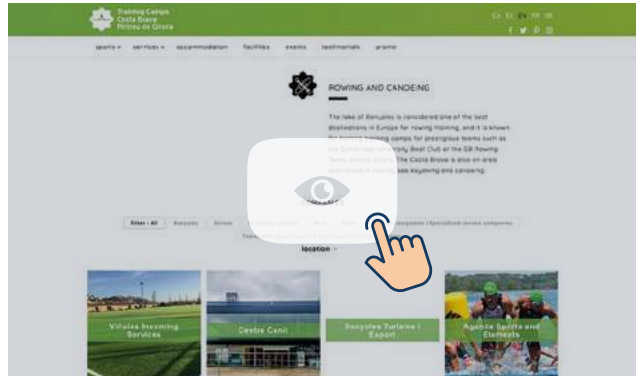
Training Camps Costa Brava Pirineu de Girona

CA ES EN FR DE

sports ▾ services ▾ accommodation facilities events testimonials promo

ROWING AND CANOEING

The lake of Banyoles is considered one of the best destinations in Europe for rowing training, and it is known for hosting training camps for prestigious teams such as the Cambridge University Boat Club or the GB Rowing Team, among others. The Costa Brava is also an area specialised in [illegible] kayaking and canoeing.

filter : All Banyoles Girona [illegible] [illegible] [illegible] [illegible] Equipments / Specialized service companies

location ▾

Viñolas Incoming Services

Centre Canil

Banyoles Turisme i Esport

Agencia Sports and Elements